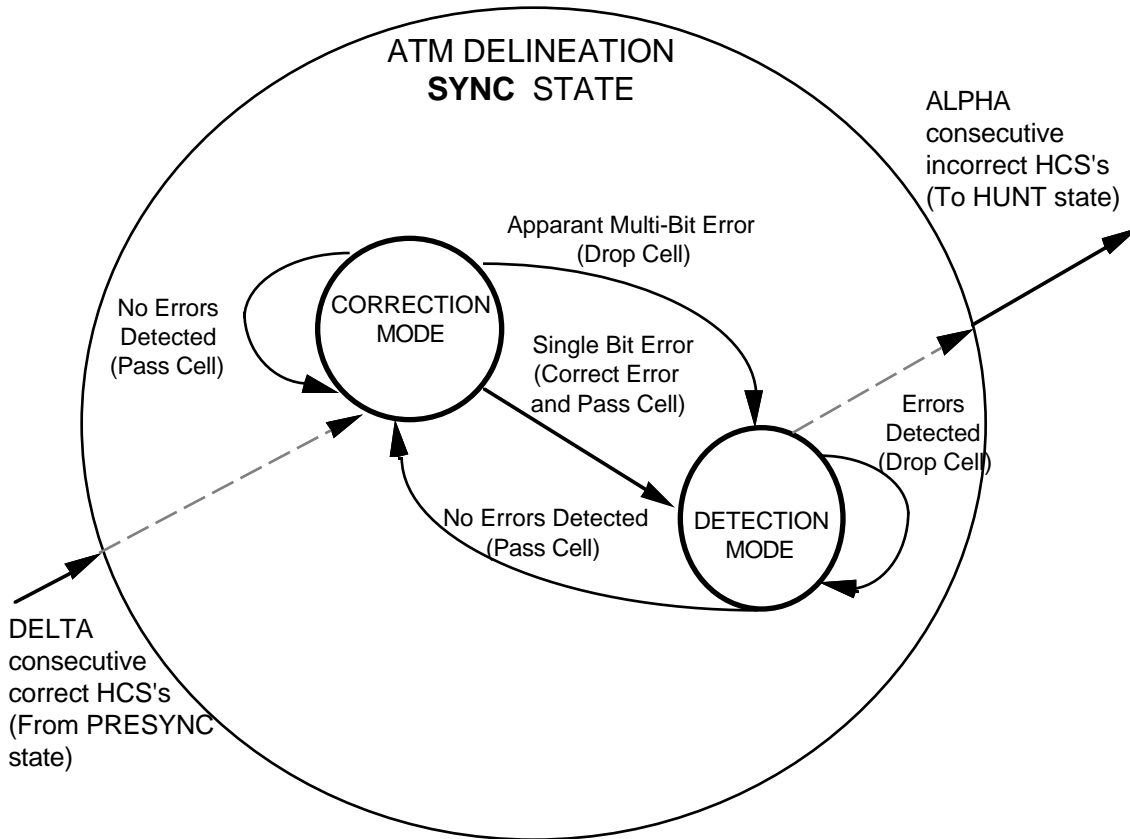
ATM DELINEATION
**SYNC** STATE

ALPHA consecutive incorrect HCS's (To HUNT state)

Apparant Multi-Bit Error (Drop Cell)

No Errors Detected (Pass Cell)

CORRECTION MODE

Single Bit Error (Correct Error and Pass Cell)

Errors Detected (Drop Cell)

No Errors Detected (Pass Cell)

DETECTION MODE

DELTA consecutive correct HCS's (From PRESYNC state)